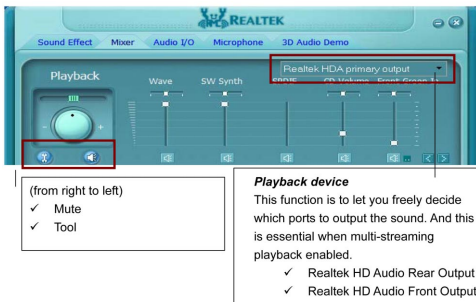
REALTEK

Sound Effect Mixer Audio I/O Microphone 3D Audio Demo

Playback

Wave SW Synth SPDIF CD Volume Front Green Ja

Realtek HDA primary output

(from right to left)
✓ Mute
✓ Tool

*Playback device*
This function is to let you freely decide which ports to output the sound. And this is essential when multi-streaming playback enabled.
✓ Realtek HD Audio Rear Output
✓ Realtek HD Audio Front Output